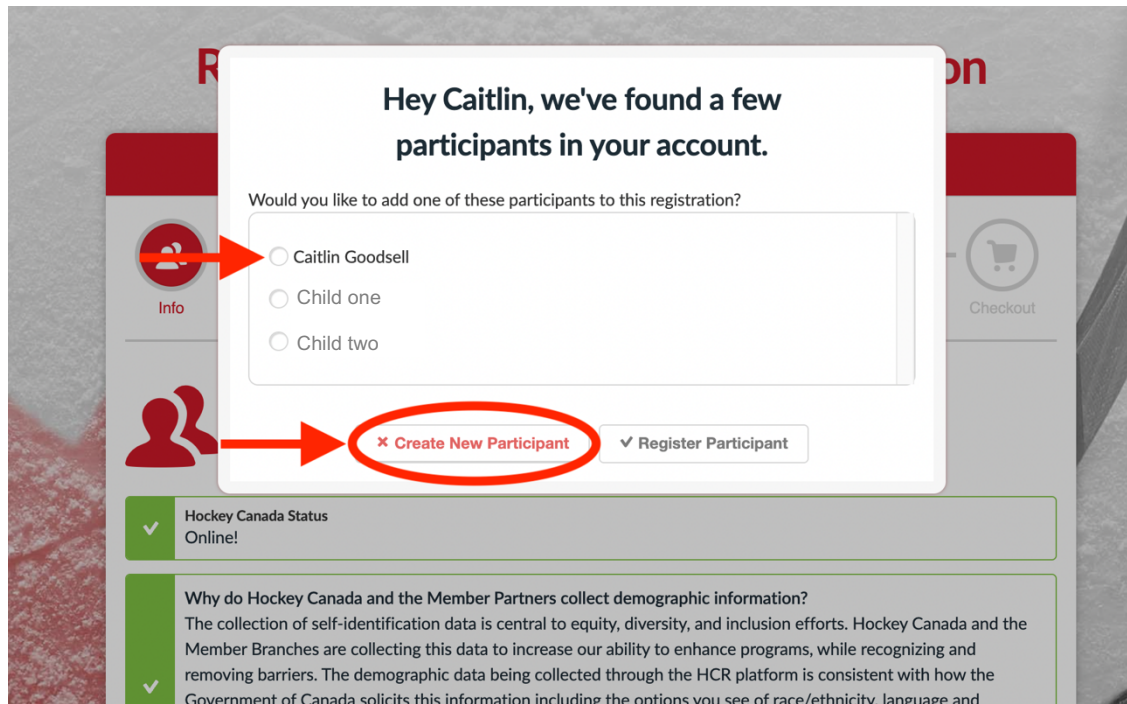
R on

Hey Caitlin, we've found a few participants in your account.

Would you like to add one of these participants to this registration?

Caitlin Goodsell

Child one

Child two

Info

Checkout

× Create New Participant

✓ Register Participant

Hockey Canada Status
Online!

Why do Hockey Canada and the Member Partners collect demographic information?
The collection of self-identification data is central to equity, diversity, and inclusion efforts. Hockey Canada and the Member Branches are collecting this data to increase our ability to enhance programs, while recognizing and removing barriers. The demographic data being collected through the HCR platform is consistent with how the Government of Canada solicits this information including the options you see of race/ethnicity, language and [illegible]